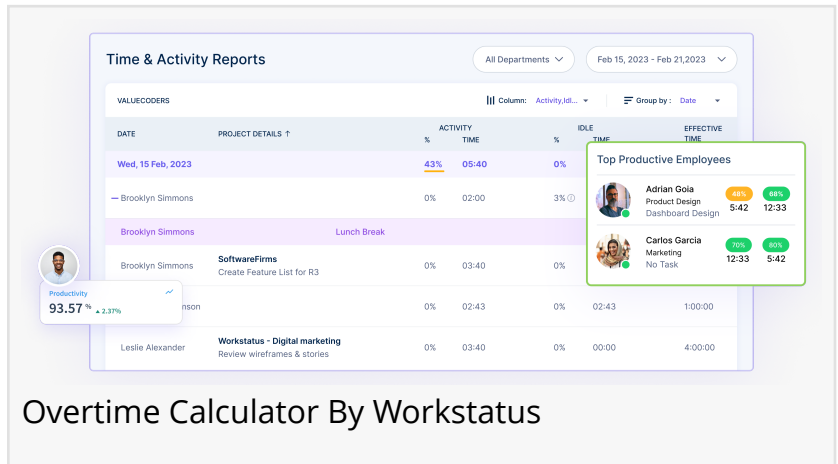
Time & Activity Reports

All Departments

Feb 15, 2023 - Feb 21,2023

VALUECODERS

Column: Activity,Idl...

Group by : Date

| DATE | PROJECT DETAILS ↑ | ACTIVITY % | ACTIVITY TIME | IDLE % | IDLE TIME | EFFECTIVE TIME |
|---|---|---|---|---|---|---|
| Wed, 15 Feb, 2023 | | 43% | 05:40 | 0% | | |
| — Brooklyn Simmons | | 0% | 02:00 | 3% | | |
| Brooklyn Simmons | Lunch Break | | | | | |
| Brooklyn Simmons | SoftwareFirms Create Feature List for R3 | 0% | 03:40 | | | |
| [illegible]nson | | 0% | 02:43 | 0% | 02:43 | 1:00:00 |
| Leslie Alexander | Workstatus - Digital marketing Review wireframes & stories | 0% | 03:40 | 0% | 00:00 | 4:00:00 |

Top Productive Employees

Adrian Goia
Product Design
Dashboard Design
48% 5:42
68% 12:33

Carlos Garcia
Marketing
No Task
70% 12:33
80% 5:42

Productivity
93.57 % ▲ 2.37%

Overtime Calculator By Workstatus